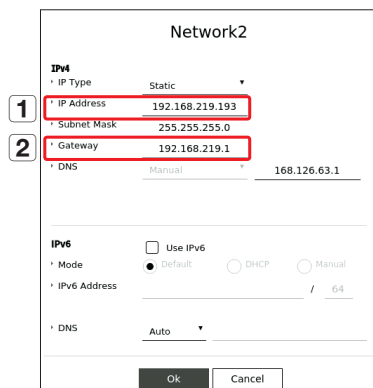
Network2

IPv4

IP Type Static

1 IP Address 192.168.219.193

Subnet Mask 255.255.255.0

2 Gateway 192.168.219.1

DNS Manual 168.126.63.1

IPv6 Use IPv6

Mode Default DHCP Manual

IPv6 Address / 64

DNS Auto

Ok Cancel